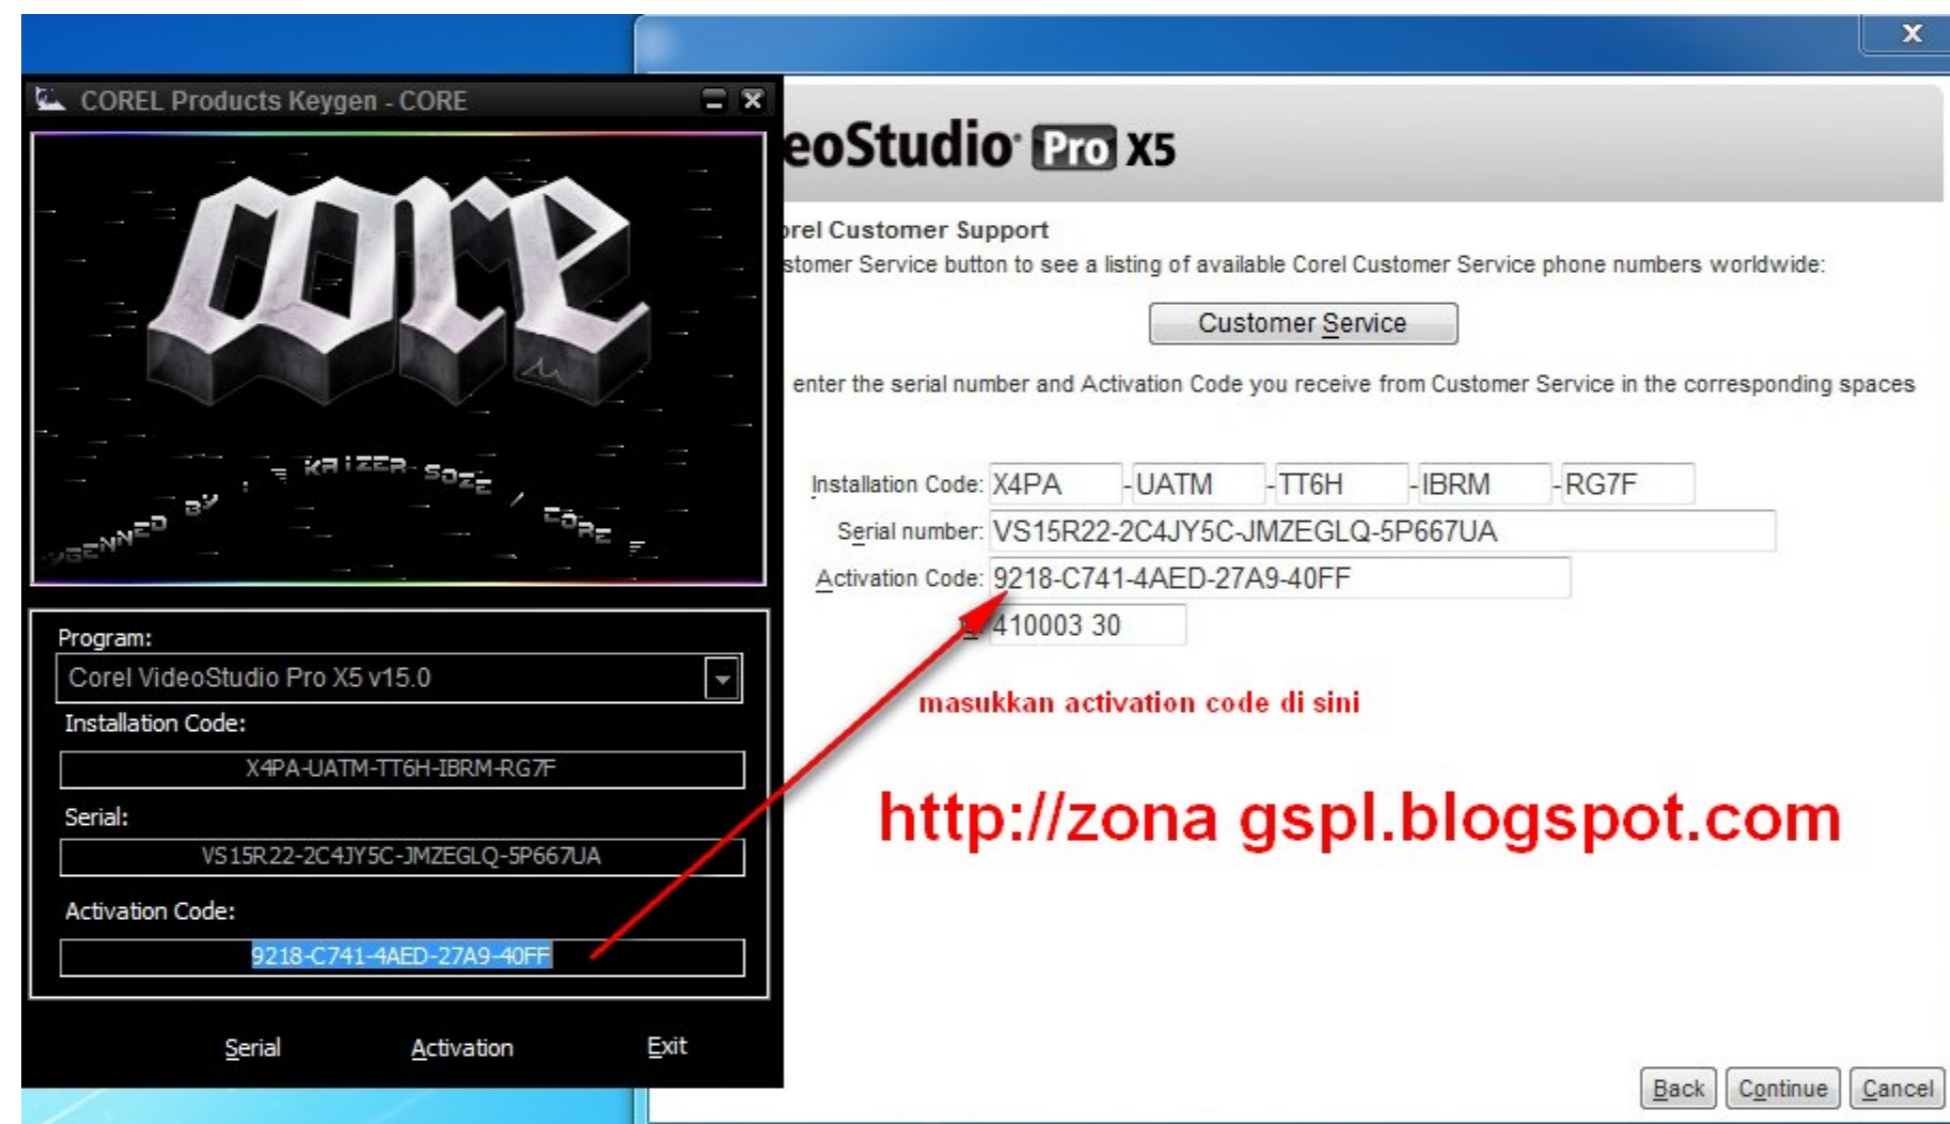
COREL Products Keygen - CORE

core

KEYGENNED BY KAIZER SOZE / CORE

Program:

Corel VideoStudio Pro X5 v15.0

Installation Code:

X4PA-UATM-TT6H-IBRM-RG7F

Serial:

VS15R22-2C4JY5C-JMZEGLQ-5P667UA

Activation Code:

9218-C741-4AED-27A9-40FF

Serial Activation Exit

eoStudio Pro X5

orel Customer Support

stomer Service button to see a listing of available Corel Customer Service phone numbers worldwide:

Customer Service

enter the serial number and Activation Code you receive from Customer Service in the corresponding spaces

| Installation Code: | X4PA | -UATM | -TT6H | -IBRM | -RG7F |
|---|---|---|---|---|---|

Serial number: VS15R22-2C4JY5C-JMZEGLQ-5P667UA

Activation Code: 9218-C741-4AED-27A9-40FF

410003 30

masukkan activation code di sini

http://zona gspl.blogspot.com

Back Continue Cancel